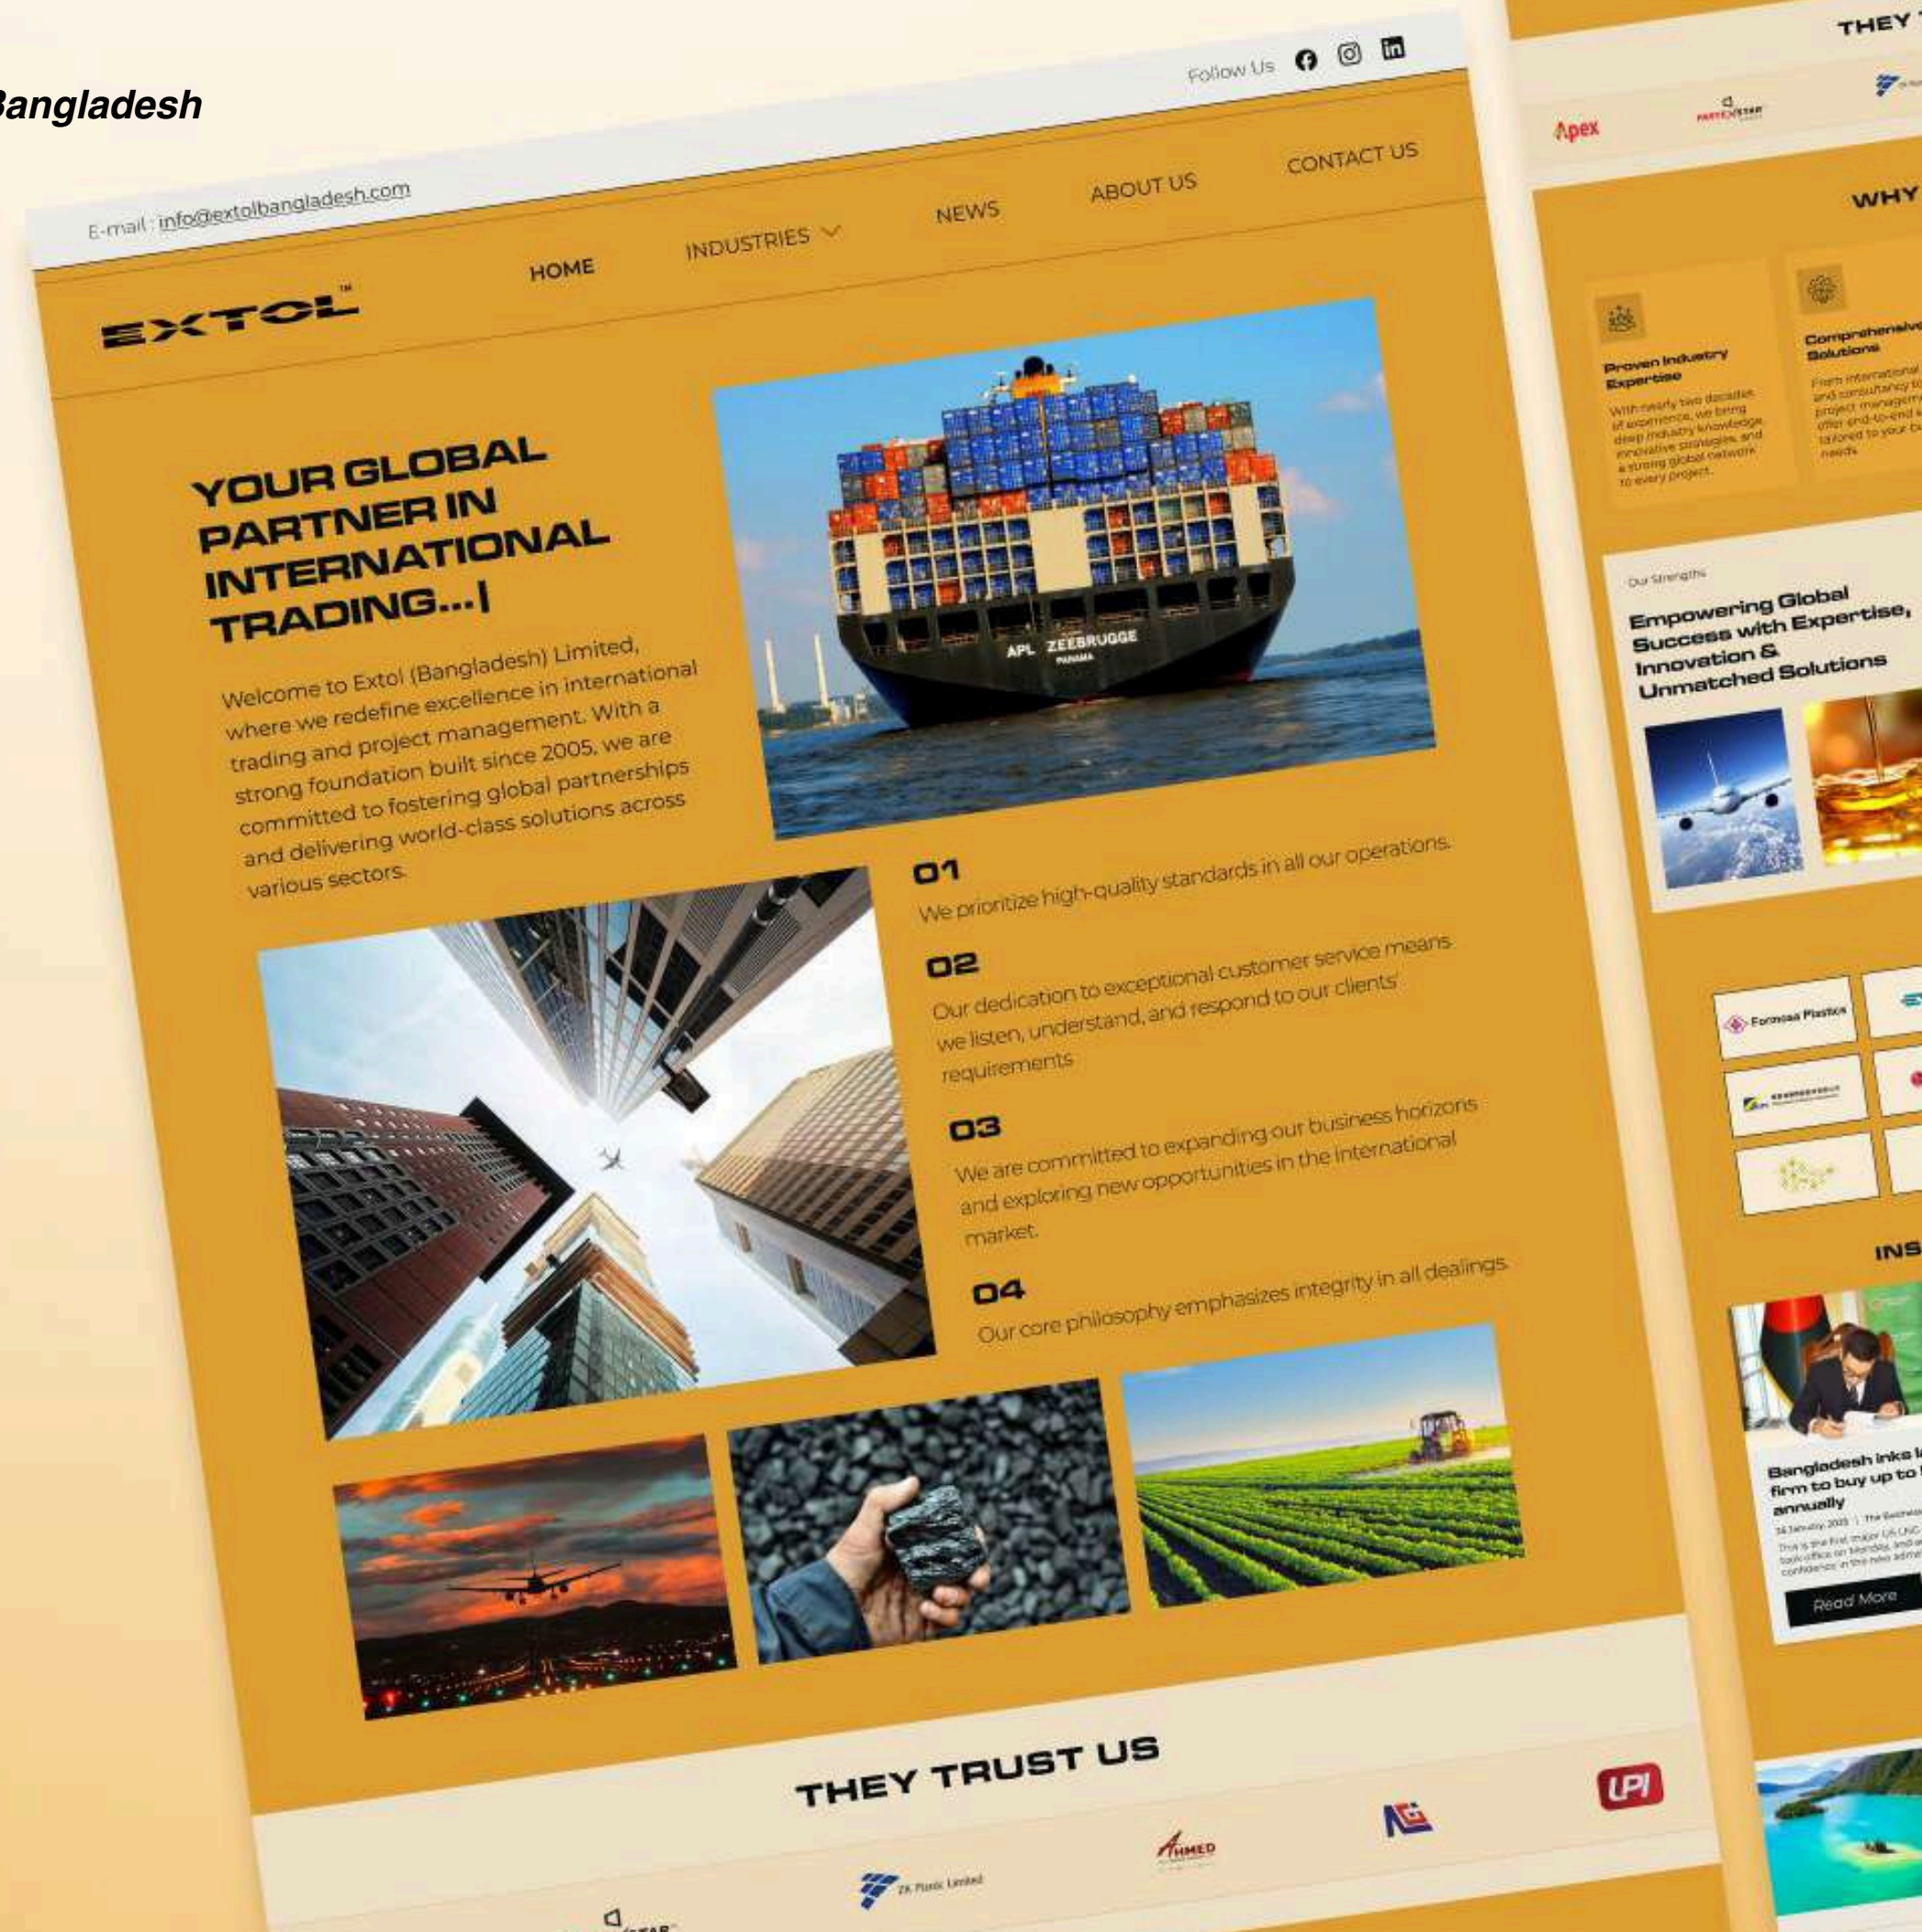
Bangladesh

Follow Us

E-mail : info@extolbangladesh.com

HOME INDUSTRIES NEWS ABOUT US CONTACT US

EXTOL™

YOUR GLOBAL PARTNER IN INTERNATIONAL TRADING...|

Welcome to Extol (Bangladesh) Limited, where we redefine excellence in international trading and project management. With a strong foundation built since 2005, we are committed to fostering global partnerships and delivering world-class solutions across various sectors.

APL ZEEBRUGGE

01
We prioritize high-quality standards in all our operations.

02
Our dedication to exceptional customer service means we listen, understand, and respond to our clients' requirements

03
We are committed to expanding our business horizons and exploring new opportunities in the international market.

04
Our core philosophy emphasizes integrity in all dealings.

THEY TRUST US

ZK Plastic Limited

AHMED

UPI

THEY

Apex

WHY

Proven Industry Expertise
With nearly two decades of experience, we bring deep industry knowledge, innovative strategies, and a strong global network to every project.

Comprehensive Solutions
From international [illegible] and consultancy to project management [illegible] offer end-to-end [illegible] tailored to your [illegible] needs.

Our Strengths
Empowering Global Success with Expertise, Innovation & Unmatched Solutions

Formosa Plastics

INS

Bangladesh inks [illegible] firm to buy up to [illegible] annually

Read More